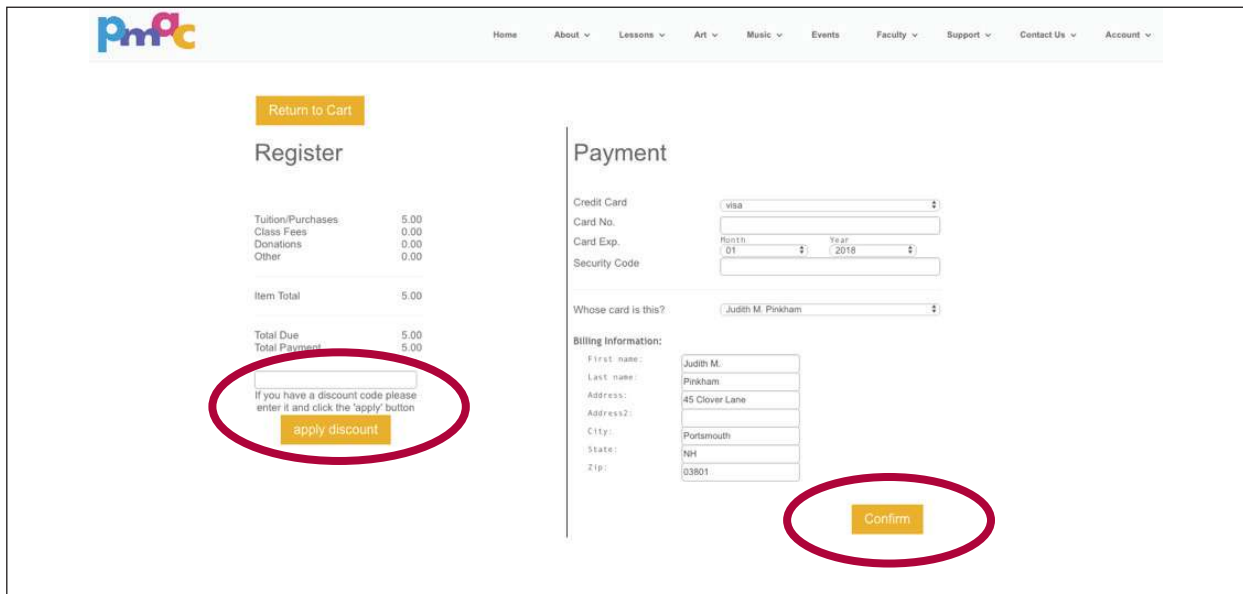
Pmac

Home About Lessons Art Music Events Faculty Support Contact Us Account

Return to Cart

Register

| | |
|---|---|
| Tuition/Purchases | 5.00 |
| Class Fees | 0.00 |
| Donations | 0.00 |
| Other | 0.00 |
| Item Total | 5.00 |
| Total Due | 5.00 |
| Total Payment | 5.00 |

If you have a discount code please enter it and click the "apply" button

apply discount

Payment

Credit Card visa
Card No.
Card Exp. Month 01 Year 2018
Security Code

Whose card is this? Judith M. Pinkham

Billing Information:
First name: Judith M.
Last name: Pinkham
Address: 45 Clover Lane
Address2:
City: Portsmouth
State: NH
Zip: 03801

Confirm